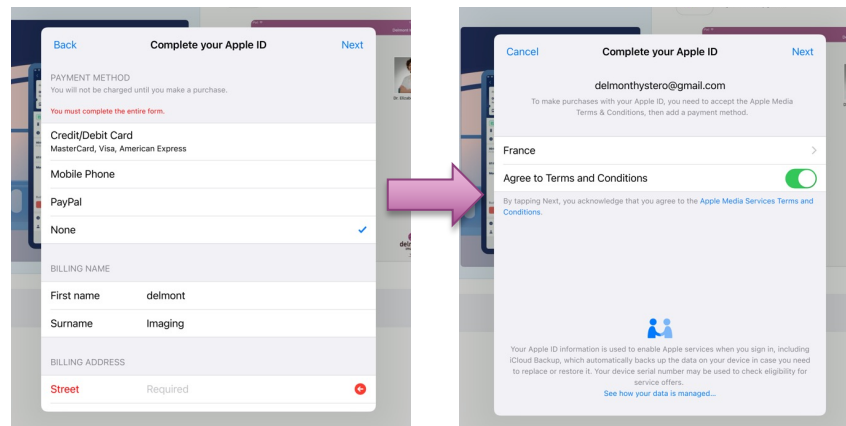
Back
Complete your Apple ID
Next

PAYMENT METHOD
You will not be charged until you make a purchase.

You must complete the entire form.

Credit/Debit Card
MasterCard, Visa, American Express

Mobile Phone

PayPal

None

BILLING NAME

First name delmont

Surname Imaging

BILLING ADDRESS

Street Required

Cancel
Complete your Apple ID
Next

delmonthystero@gmail.com

To make purchases with your Apple ID, you need to accept the Apple Media Terms & Conditions, then add a payment method.

France

Agree to Terms and Conditions

By tapping Next, you acknowledge that you agree to the Apple Media Services Terms and Conditions.

Your Apple ID information is used to enable Apple services when you sign in, including iCloud Backup, which automatically backs up the data on your device in case you need to replace or restore it. Your device serial number may be used to check eligibility for service offers.
See how your data is managed...